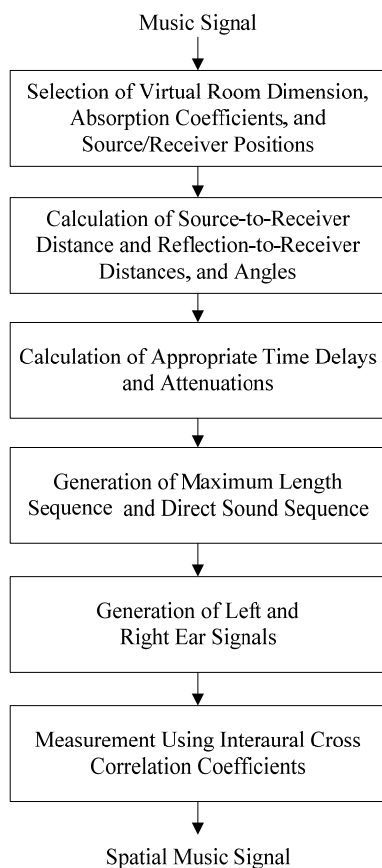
Music Signal

Selection of Virtual Room Dimension, Absorption Coefficients, and Source/Receiver Positions

Calculation of Source-to-Receiver Distance and Reflection-to-Receiver Distances, and Angles

Calculation of Appropriate Time Delays and Attenuations

Generation of Maximum Length Sequence and Direct Sound Sequence

Generation of Left and Right Ear Signals

Measurement Using Interaural Cross Correlation Coefficients

Spatial Music Signal